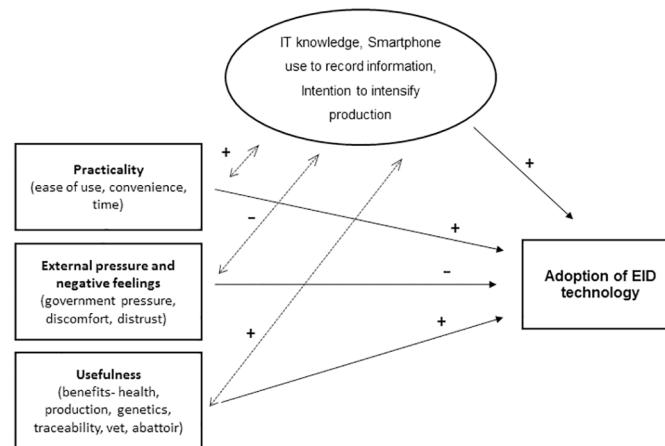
IT knowledge, Smartphone use to record information, Intention to intensify production

Practicality
(ease of use, convenience, time)

External pressure and negative feelings
(government pressure, discomfort, distrust)

Usefulness
(benefits- health, production, genetics, traceability, vet, abattoir)

Adoption of EID technology

+

-

+

+

+

-

+